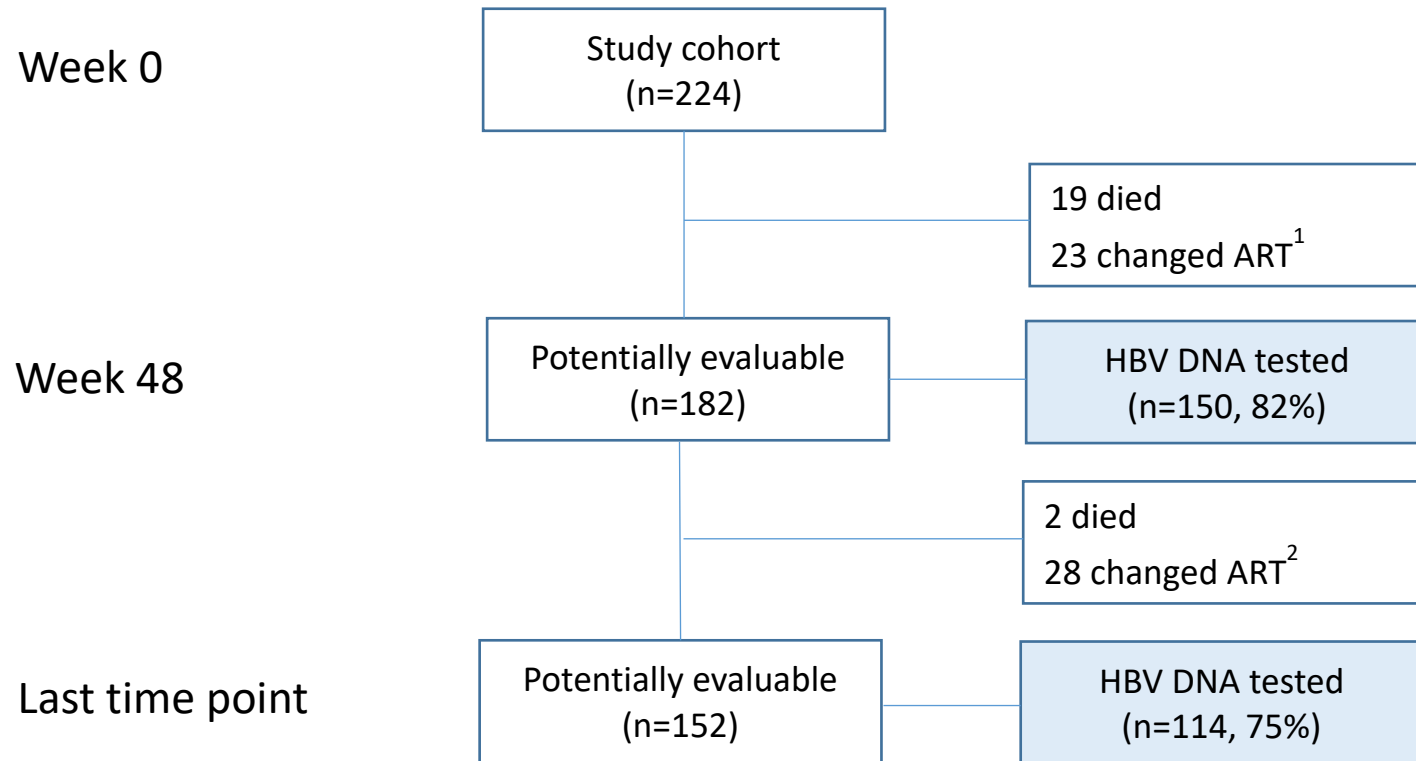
Week 0

Study cohort
(n=224)

19 died
23 changed ART$^1$

Week 48

Potentially evaluable
(n=182)

HBV DNA tested
(n=150, 82%)

2 died
28 changed ART$^2$

Last time point

Potentially evaluable
(n=152)

HBV DNA tested
(n=114, 75%)